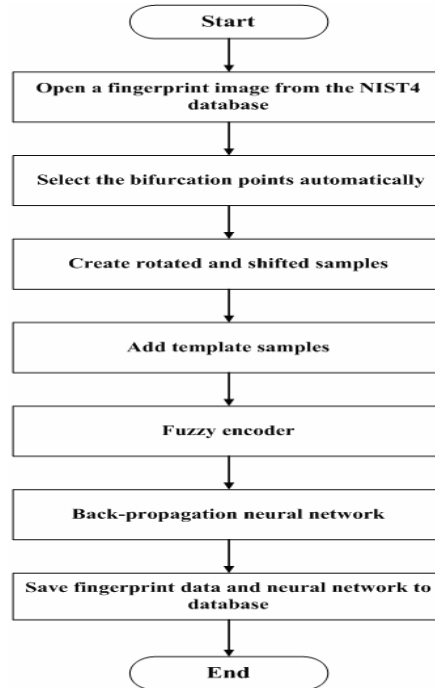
Start

Open a fingerprint image from the NIST4 database

Select the bifurcation points automatically

Create rotated and shifted samples

Add template samples

Fuzzy encoder

Back-propagation neural network

Save fingerprint data and neural network to database

End